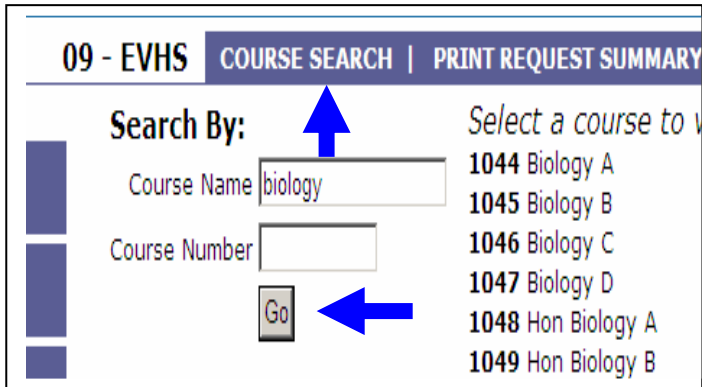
09 - EVHS COURSE SEARCH | PRINT REQUEST SUMMARY

Search By:

Course Name biology

Course Number

Go

Select a course to v

1044 Biology A
1045 Biology B
1046 Biology C
1047 Biology D
1048 Hon Biology A
1049 Hon Biology B